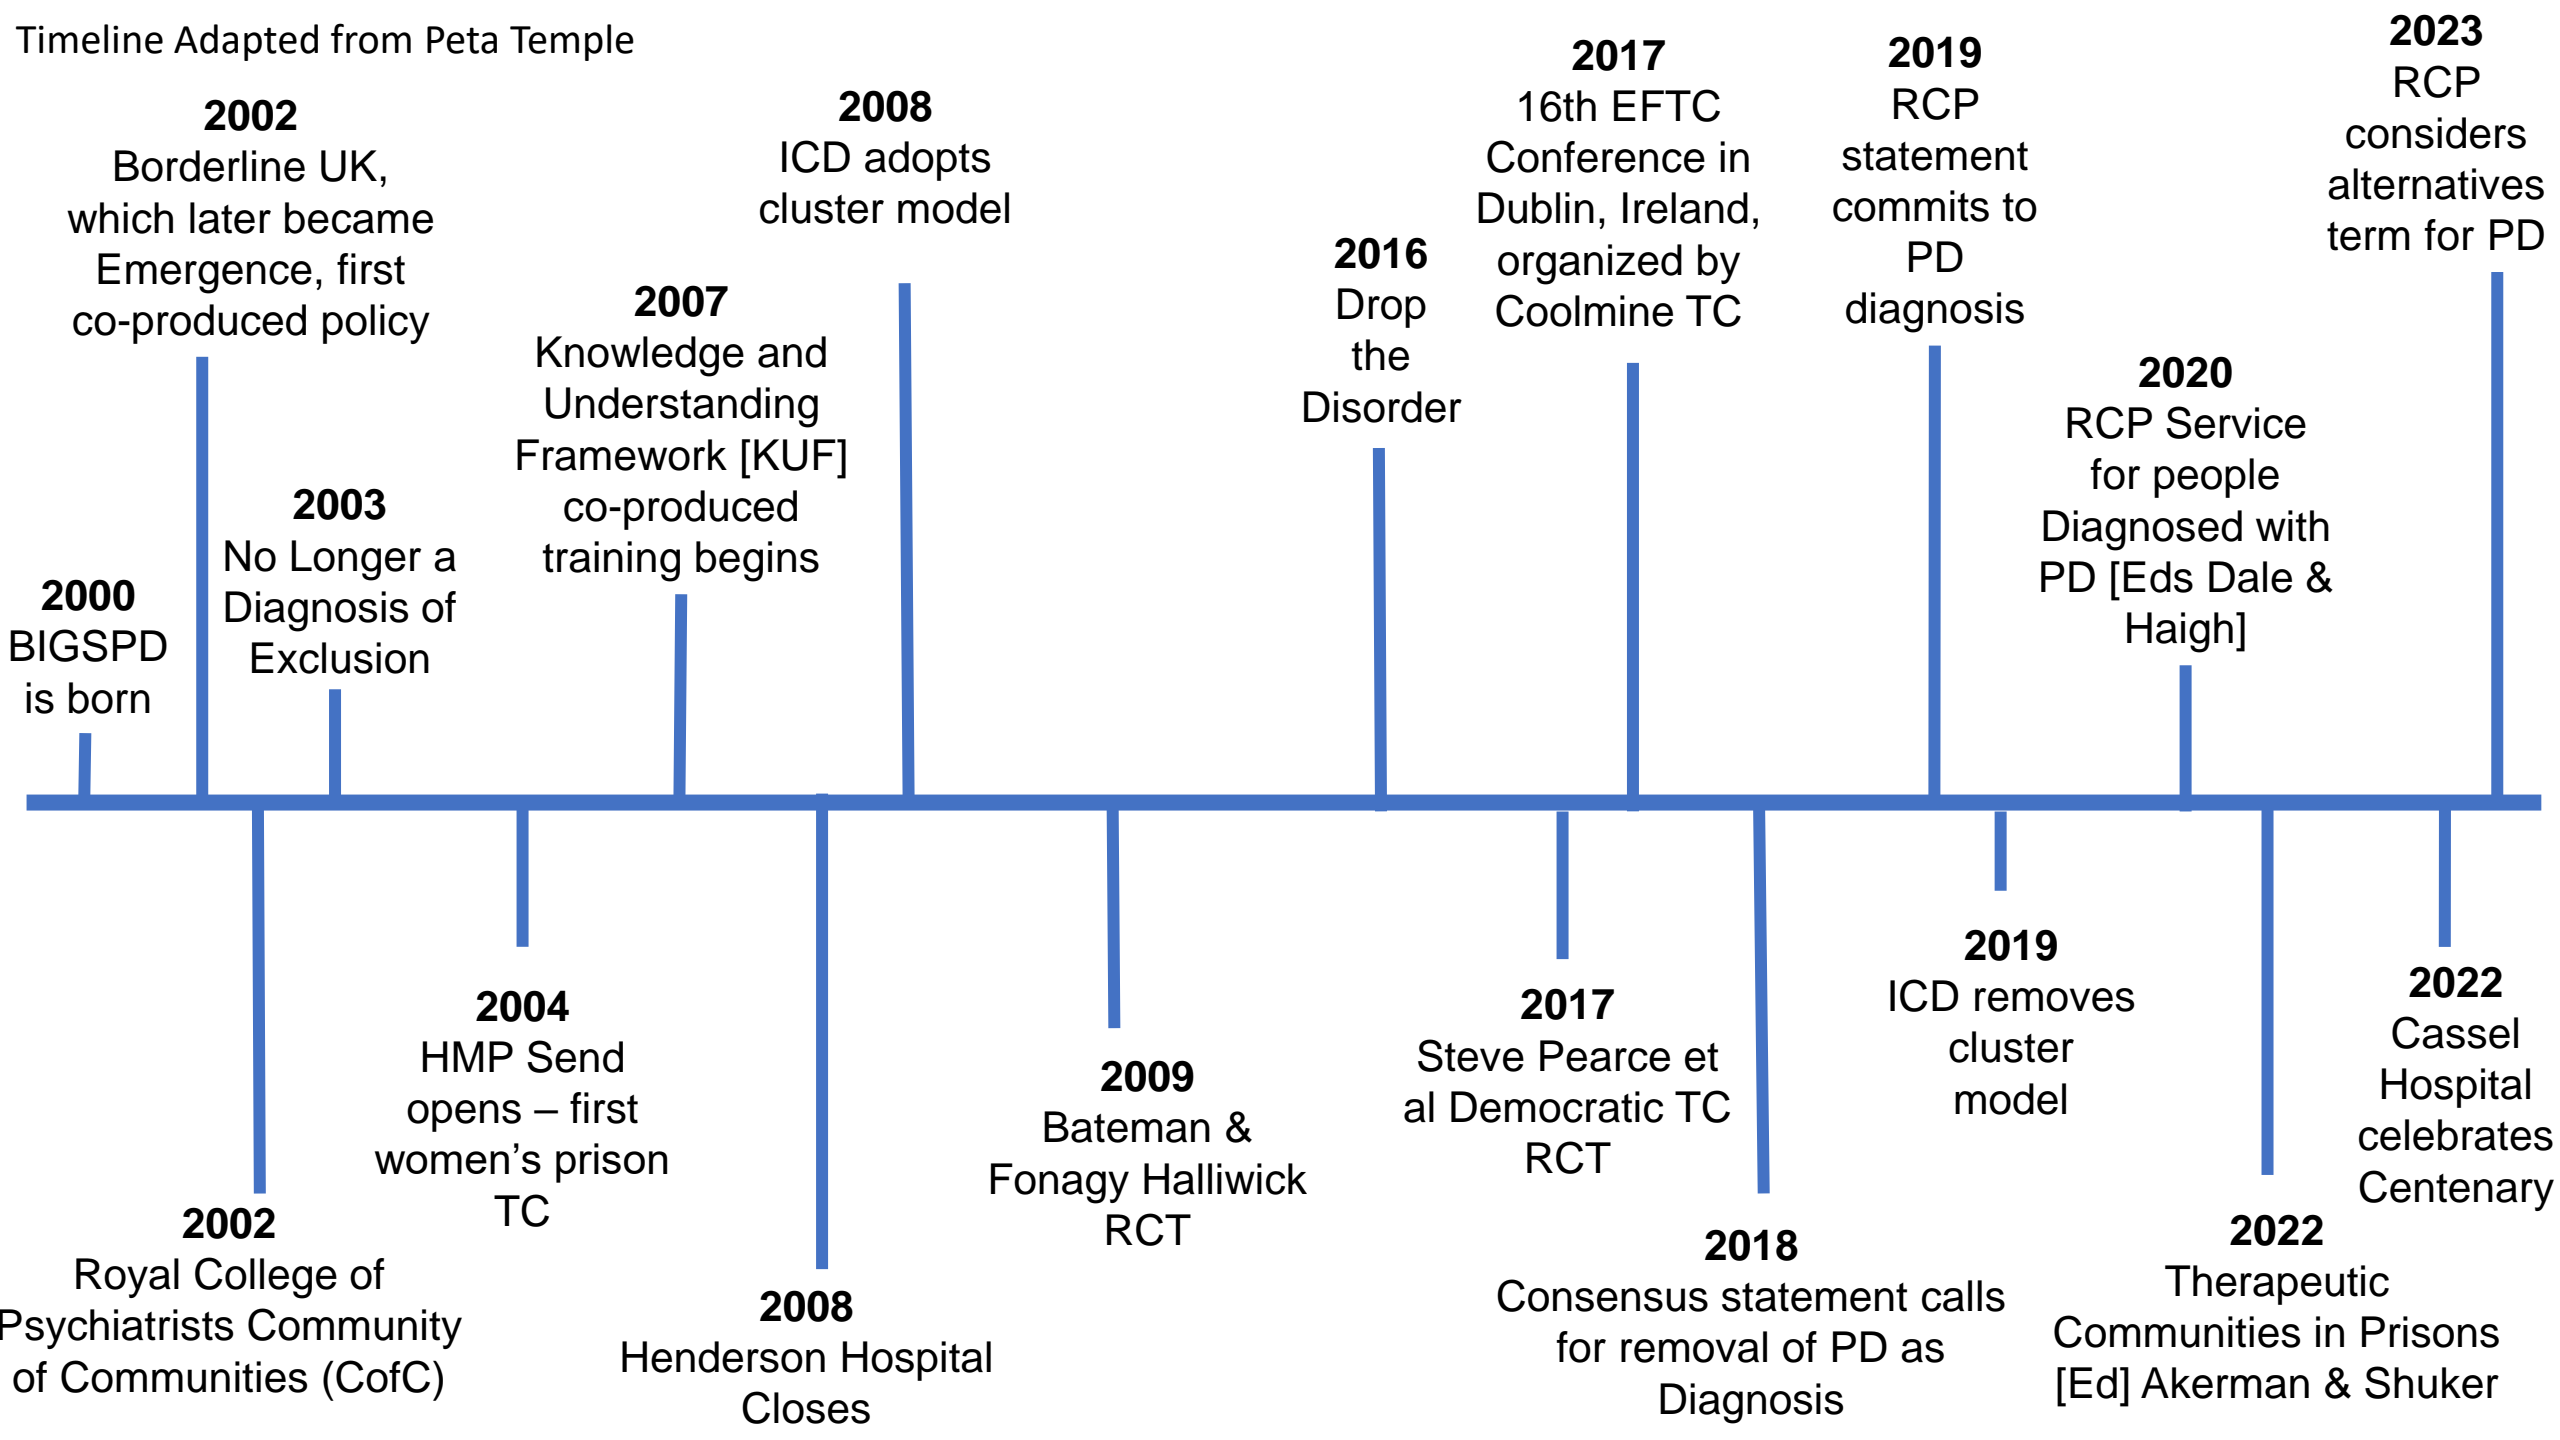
Timeline Adapted from Peta Temple

**2000**
BIGSPD is born

**2002**
Borderline UK, which later became Emergence, first co-produced policy

**2002**
Royal College of Psychiatrists Community of Communities (CofC)

**2003**
No Longer a Diagnosis of Exclusion

**2004**
HMP Send opens – first women's prison TC

**2007**
Knowledge and Understanding Framework [KUF] co-produced training begins

**2008**
Henderson Hospital Closes

**2008**
ICD adopts cluster model

**2009**
Bateman & Fonagy Halliwick RCT

**2016**
Drop the Disorder

**2017**
Steve Pearce et al Democratic TC RCT

**2017**
16th EFTC Conference in Dublin, Ireland, organized by Coolmine TC

**2018**
Consensus statement calls for removal of PD as Diagnosis

**2019**
RCP statement commits to PD diagnosis

**2019**
ICD removes cluster model

**2020**
RCP Service for people Diagnosed with PD [Eds Dale & Haigh]

**2022**
Therapeutic Communities in Prisons [Ed] Akerman & Shuker

**2022**
Cassel Hospital celebrates Centenary

**2023**
RCP considers alternatives term for PD